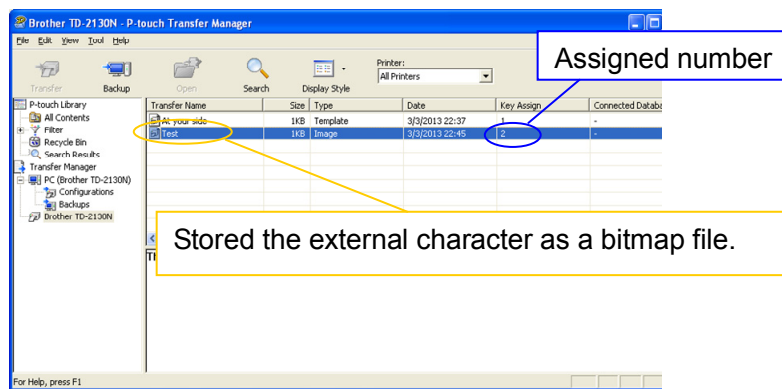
Brother TD-2130N - P-touch Transfer Manager

File Edit View Tool Help

Transfer Backup Open Search Display Style

Printer:
All Printers

Assigned number

P-touch Library
All Contents
Filter
Recycle Bin
Search Results
Transfer Manager
PC (Brother TD-2130N)
Configurations
Backups
Brother TD-2130N

| Transfer Name | Size | Type | Date | Key Assign | Connected Databa |
|---|---|---|---|---|---|
| At your side | 1KB | Template | 3/3/2013 22:37 | 1 | - |
| Test | 1KB | Image | 3/3/2013 22:45 | 2 | - |

Stored the external character as a bitmap file.

Th

For Help, press F1